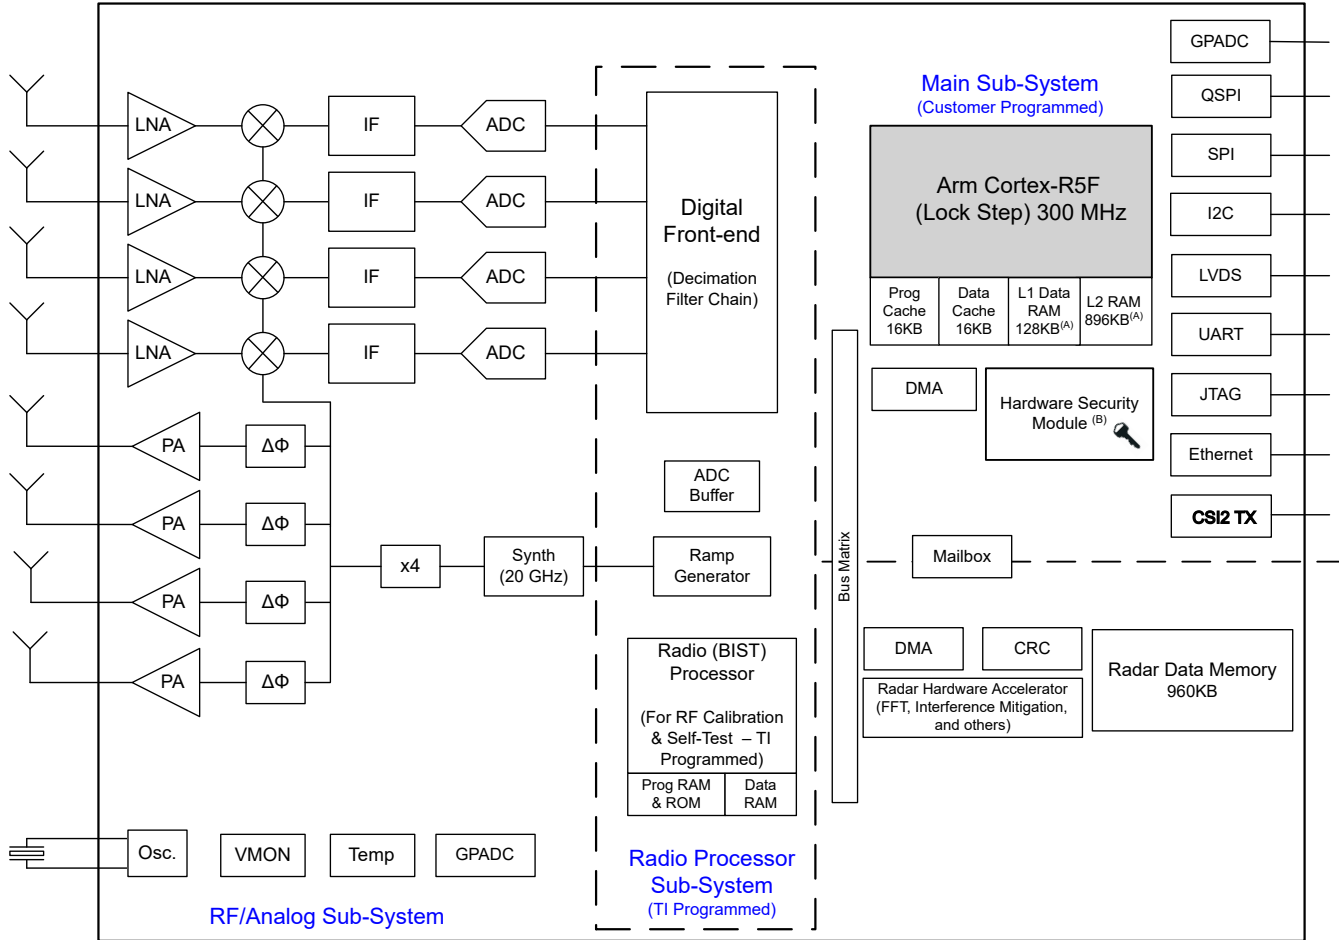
LNA
LNA
LNA
LNA
IF
IF
IF
IF
ADC
ADC
ADC
ADC
Digital Front-end
(Decimation Filter Chain)
PA
PA
PA
PA
ΔΦ
ΔΦ
ΔΦ
ΔΦ
x4
Synth (20 GHz)
ADC Buffer
Ramp Generator
Radio (BIST) Processor
(For RF Calibration & Self-Test – TI Programmed)
Prog RAM & ROM
Data RAM
Osc.
VMON
Temp
GPADC
RF/Analog Sub-System
Radio Processor Sub-System
(TI Programmed)
Main Sub-System
(Customer Programmed)
Arm Cortex-R5F (Lock Step) 300 MHz
Prog Cache 16KB
Data Cache 16KB
L1 Data RAM 128KB$^{(A)}$
L2 RAM 896KB$^{(A)}$
DMA
Hardware Security Module $^{(B)}$
Bus Matrix
Mailbox
DMA
CRC
Radar Hardware Accelerator (FFT, Interference Mitigation, and others)
Radar Data Memory 960KB
GPADC
QSPI
SPI
I2C
LVDS
UART
JTAG
Ethernet
CSI2 TX